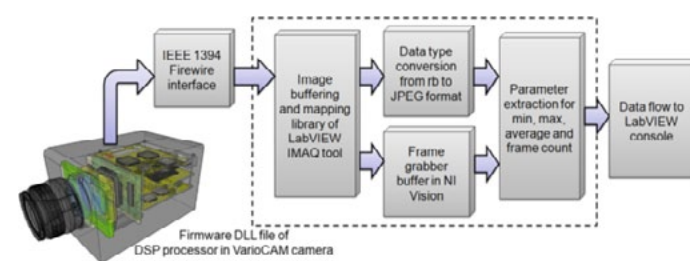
IEEE 1394 Firewire interface

Image buffering and mapping library of LabVIEW IMAQ tool

Data type conversion from rb to JPEG format

Frame grabber buffer in NI Vision

Parameter extraction for min, max, average and frame count

Data flow to LabVIEW console

Firmware DLL file of DSP processor in VarioCAM camera